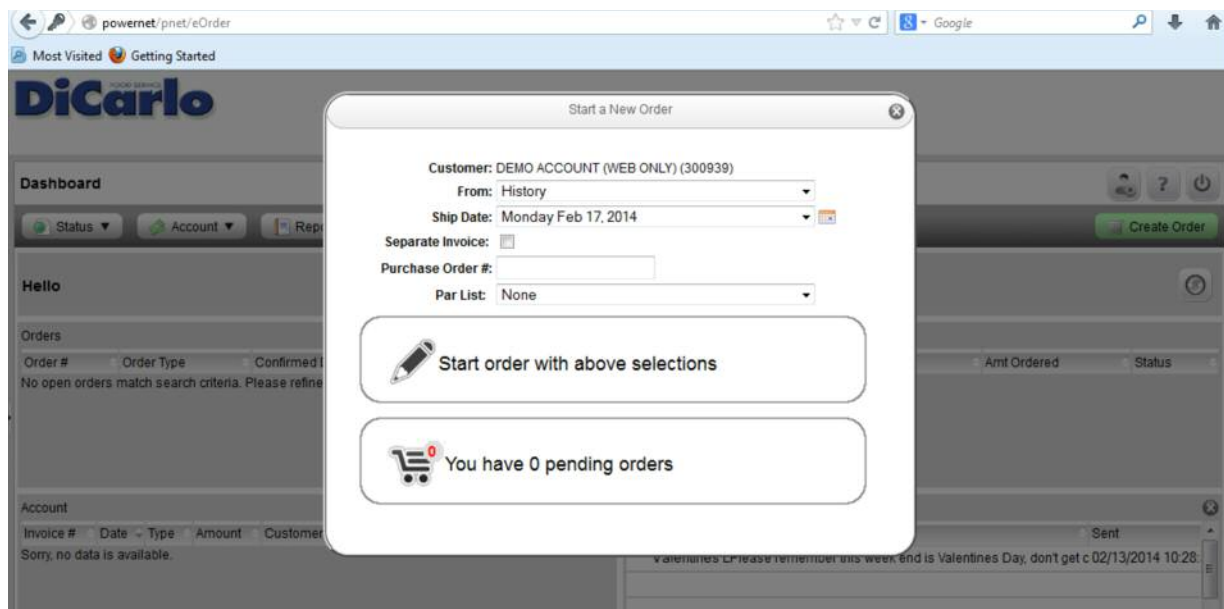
powernet/pnet/eOrder

Google

Most Visited Getting Started

DiCarlo FOOD SERVICE

Dashboard

Status ▼ Account ▼ Rep

Create Order

Hello

Orders

| Order # | Order Type | Confirmed | Amt Ordered | Status |
|---|---|---|---|---|

No open orders match search criteria. Please refine

Account

| Invoice # | Date | Type | Amount | Customer |
|---|---|---|---|---|

Sorry, no data is available.

Sent

Valentines LPlease remember this week end is Valentines Day, don't get c 02/13/2014 10:28:

Start a New Order

Customer: DEMO ACCOUNT (WEB ONLY) (300939)
From: History
Ship Date: Monday Feb 17, 2014
Separate Invoice:
Purchase Order #:
Par List: None

Start order with above selections

0

You have 0 pending orders